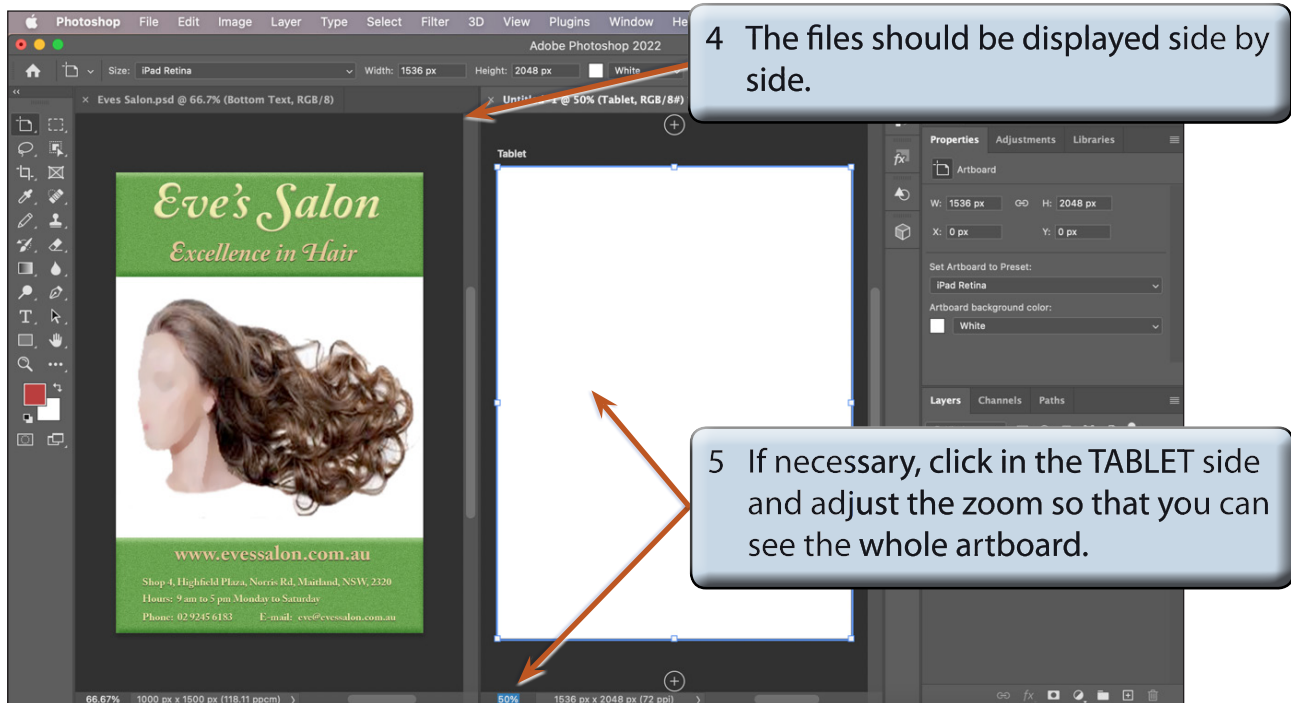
Photoshop File Edit Image Layer Type Select Filter 3D View Plugins Window He

Adobe Photoshop 2022

Size: iPad Retina Width: 1536 px Height: 2048 px White

4 The files should be displayed side by side.

× Eves Salon.psd @ 66.7% (Bottom Text, RGB/8)

× Untit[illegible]1 @ 50% (Tablet, RGB/8#)

Tablet

Eve's Salon

Excellence in Hair

www.evessalon.com.au

Shop 4, Highfield Plaza, Norris Rd, Maitland, NSW, 2320
Hours: 9 am to 5 pm Monday to Saturday
Phone: 02 9245 6183 E-mail: eve@evessalon.com.au

Properties Adjustments Libraries

Artboard

W: 1536 px H: 2048 px

X: 0 px Y: 0 px

Set Artboard to Preset:

iPad Retina

Artboard background color:

White

Layers Channels Paths

5 If necessary, click in the TABLET side and adjust the zoom so that you can see the whole artboard.

66.67% 1000 px x 1500 px (118.11 ppcm)

50% 1536 px x 2048 px (72 ppi)